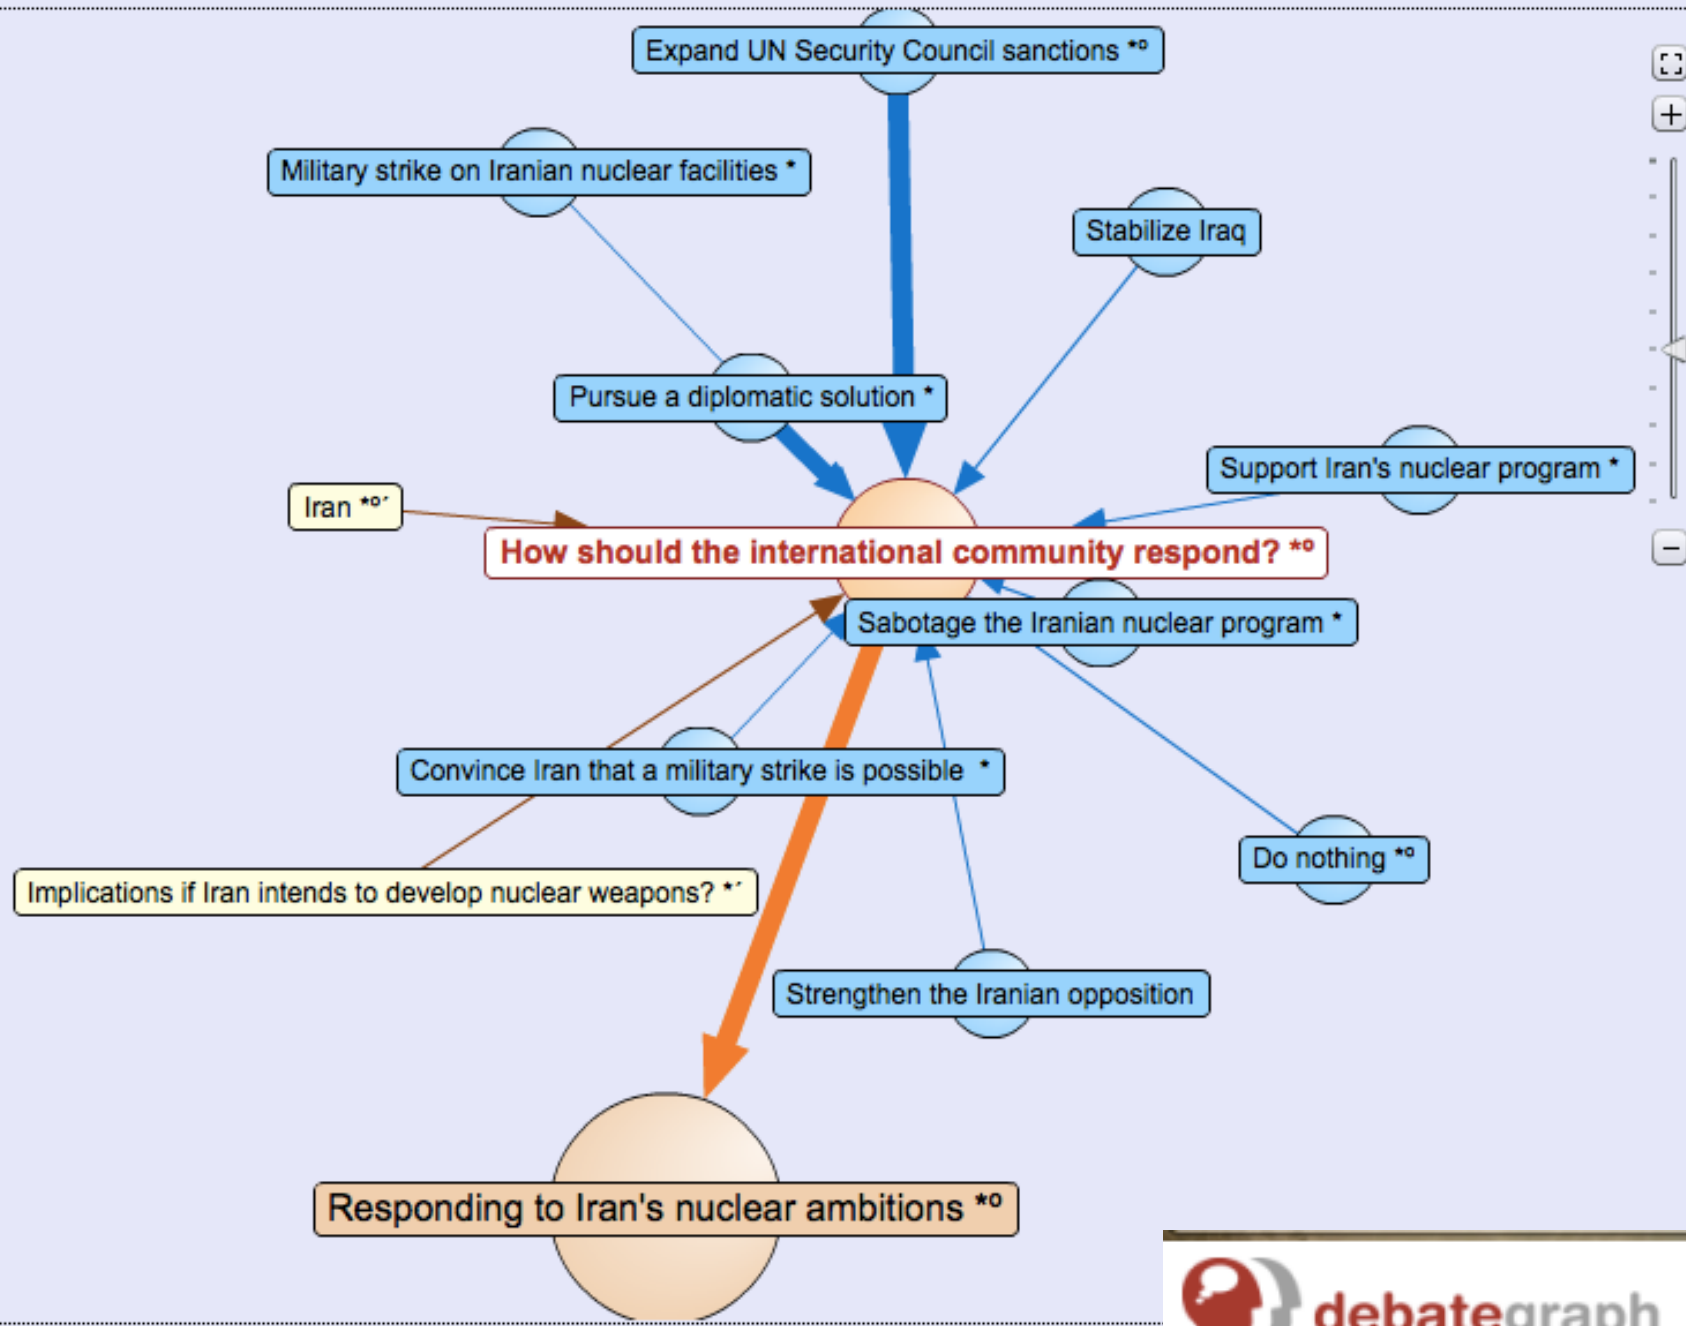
Expand UN Security Council sanctions *°

Military strike on Iranian nuclear facilities *

Stabilize Iraq

Pursue a diplomatic solution *

Support Iran's nuclear program *

Iran *°´

How should the international community respond? *°

Sabotage the Iranian nuclear program *

Convince Iran that a military strike is possible *

Do nothing *°

Implications if Iran intends to develop nuclear weapons? *´

Strengthen the Iranian opposition

Responding to Iran's nuclear ambitions *°

debategraph